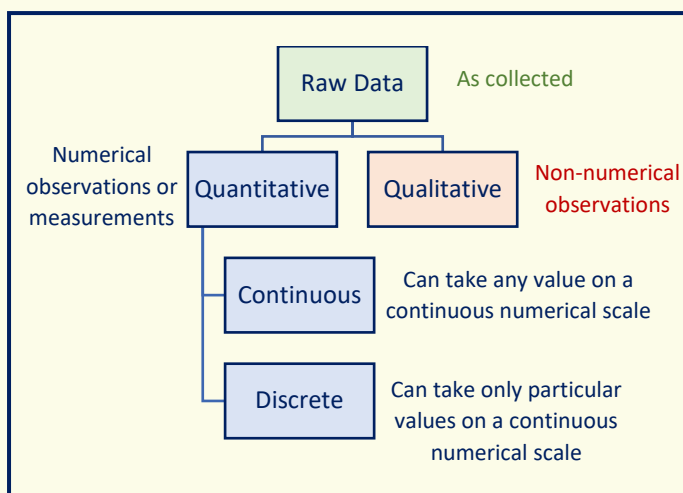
Raw Data

As collected

Numerical observations or measurements

Quantitative

Qualitative

Non-numerical observations

Continuous

Can take any value on a continuous numerical scale

Discrete

Can take only particular values on a continuous numerical scale